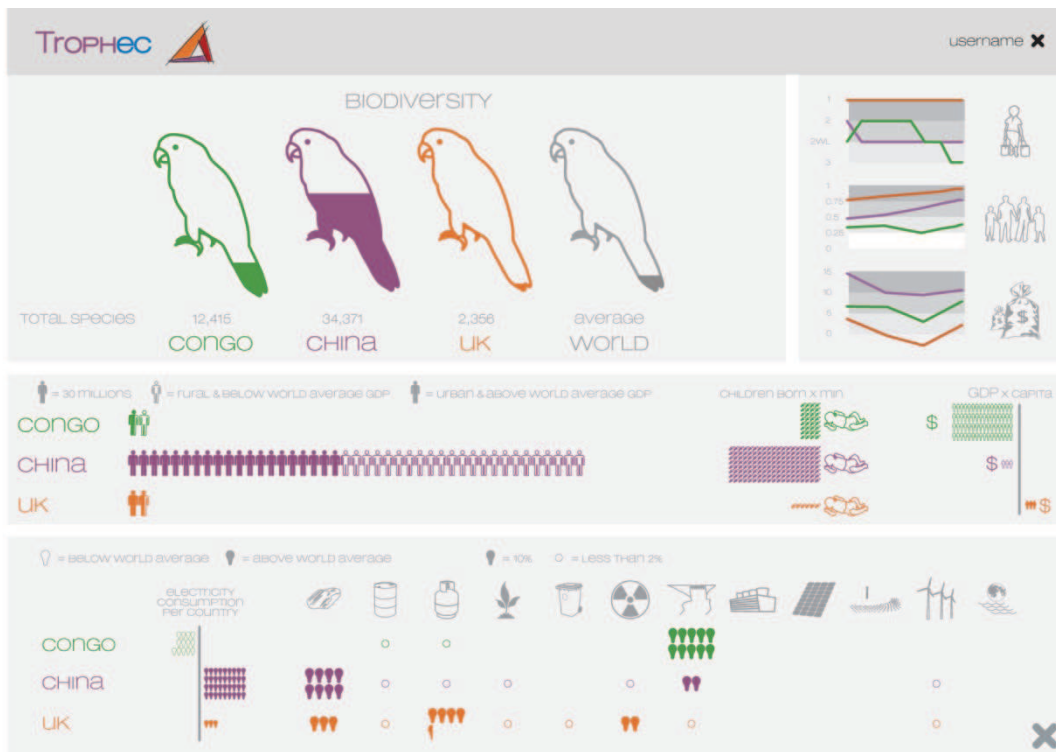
TropHEC

username

BIODIVERSITY

TOTAL SPECIES 12,415 CONGO 34,371 CHINA 2,356 UK average WORLD

1
2
2WL
3

1
0.75
0.5
0.25
0

15
10
5
0

= 30 millions = rural & below world average GDP = urban & above world average GDP

CHILDREN BORN x MIN

GDP x CAPITA

CONGO

CHINA

UK

$

$

$

= BELOW WORLD AVERAGE = ABOVE WORLD AVERAGE = 10% = LESS THAN 2%

ELECTRICITY CONSUMPTION PER COUNTRY

CONGO

CHINA

UK